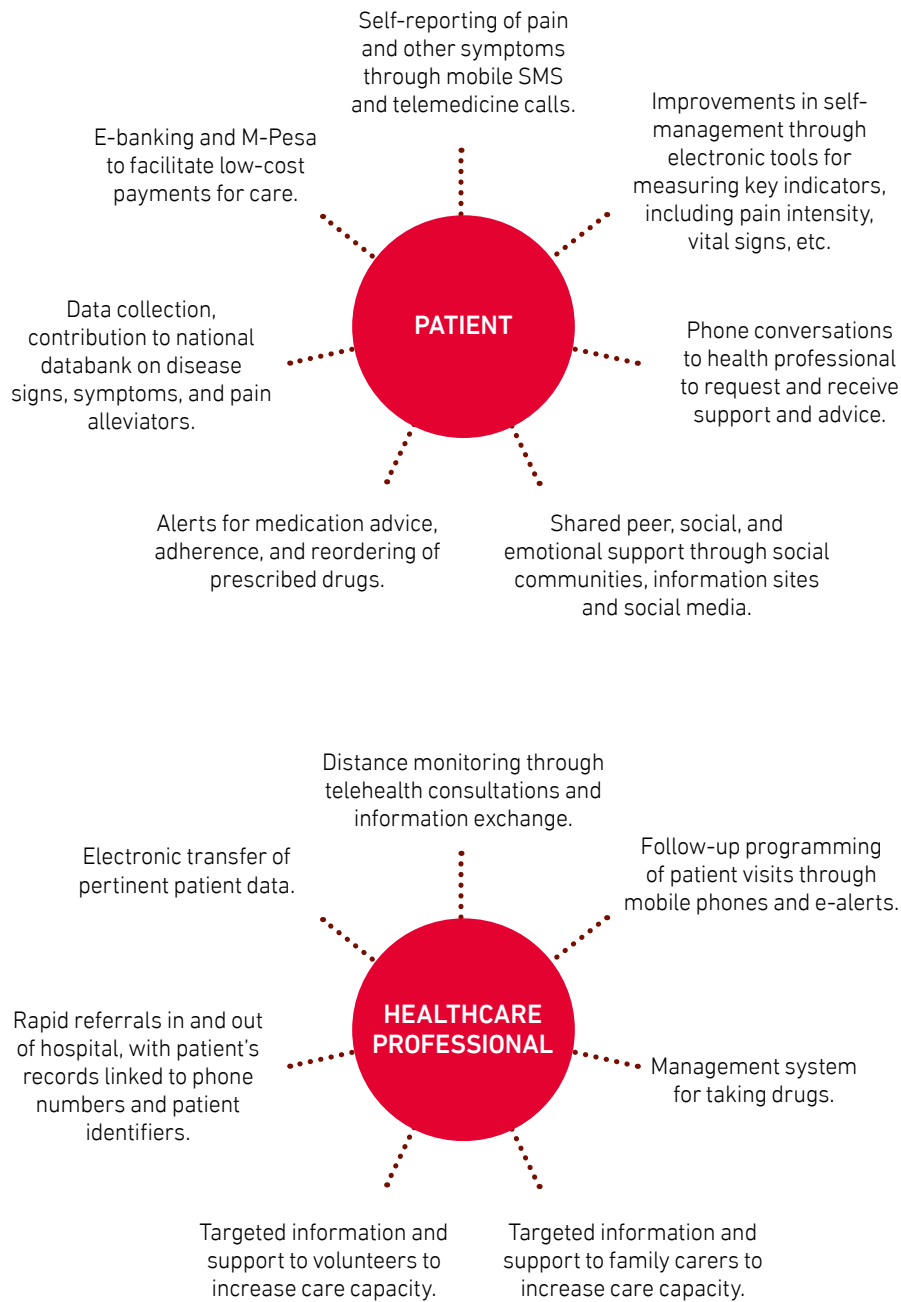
Self-reporting of pain and other symptoms through mobile SMS and telemedicine calls.

E-banking and M-Pesa to facilitate low-cost payments for care.

Improvements in self-management through electronic tools for measuring key indicators, including pain intensity, vital signs, etc.

PATIENT

Data collection, contribution to national databank on disease signs, symptoms, and pain alleviators.

Phone conversations to health professional to request and receive support and advice.

Alerts for medication advice, adherence, and reordering of prescribed drugs.

Shared peer, social, and emotional support through social communities, information sites and social media.

Distance monitoring through telehealth consultations and information exchange.

Electronic transfer of pertinent patient data.

Follow-up programming of patient visits through mobile phones and e-alerts.

HEALTHCARE PROFESSIONAL

Rapid referrals in and out of hospital, with patient's records linked to phone numbers and patient identifiers.

Management system for taking drugs.

Targeted information and support to volunteers to increase care capacity.

Targeted information and support to family carers to increase care capacity.